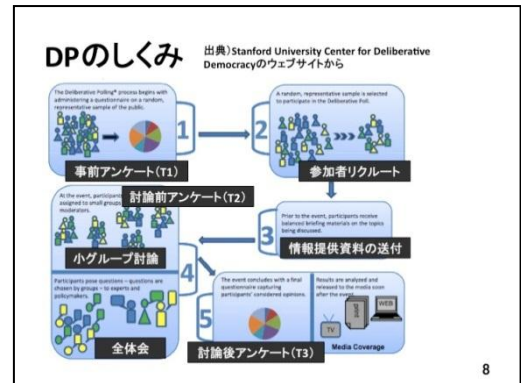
DPのしくみ 出典)Stanford University Center for Deliberative Democracyのウェブサイトから

The Deliberative Polling® process begins with administering a questionnaire on a random, representative sample of the public.

1

事前アンケート(T1)

2

A random, representative sample is selected to participate in the Deliberative Poll.

参加者リクルート

At the event, participants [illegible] assigned to small groups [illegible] moderators.

討論前アンケート(T2)

小グループ討論

Prior to the event, participants receive balanced briefing materials on the topics being discussed.

3

情報提供資料の送付

4

Participants pose questions – questions are chosen by groups – to experts and policymakers.

全体会

5

The event concludes with a final questionnaire capturing participants' considered opinions.

討論後アンケート(T3)

Results are analyzed and released to the media soon after the event.

TV

WEB

Media Coverage

8